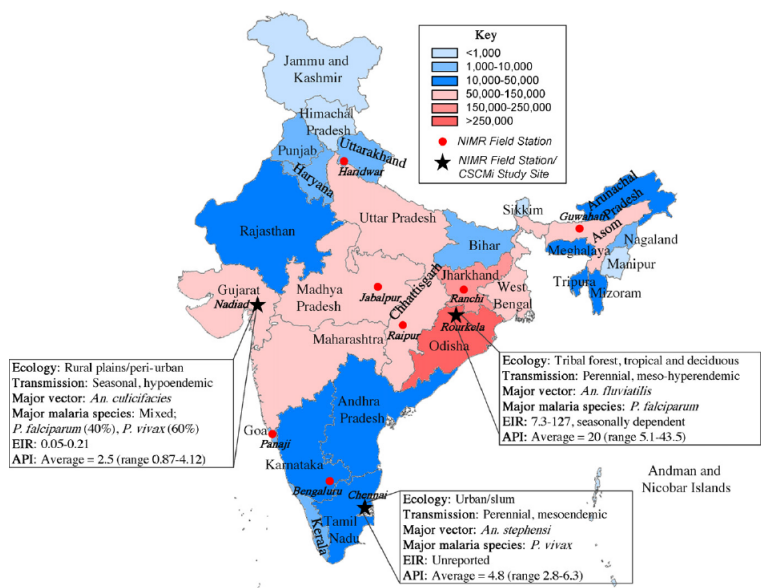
Key
<1,000
1,000-10,000
10,000-50,000
50,000-150,000
150,000-250,000
>250,000
NIMR Field Station
NIMR Field Station/ CSCMi Study Site

Jammu and Kashmir
Himachal Pradesh
Punjab
Uttarakhand
Haridwar
Haryana
Uttar Pradesh
Sikkim
Arunachal Pradesh
Guwahati
Asom
Nagaland
Meghalaya
Manipur
Tripura
Mizoram
Bihar
Rajasthan
Jharkhand
Ranchi
West Bengal
Gujarat
Nadiad
Madhya Pradesh
Jabalpur
Chhattisgarh
Raipur
Rourkela
Odisha
Maharashtra
Andhra Pradesh
Goa
Panaji
Karnataka
Bengaluru
Chennai
Tamil Nadu
Kerala
Andman and Nicobar Islands

Ecology: Rural plains/peri-urban
Transmission: Seasonal, hypoendemic
Major vector: An. culicifacies
Major malaria species: Mixed; P. falciparum (40%), P. vivax (60%)
EIR: 0.05-0.21
API: Average = 2.5 (range 0.87-4.12)

Ecology: Tribal forest, tropical and deciduous
Transmission: Perennial, meso-hyperendemic
Major vector: An. fluviatilis
Major malaria species: P. falciparum
EIR: 7.3-127, seasonally dependent
API: Average = 20 (range 5.1-43.5)

Ecology: Urban/slum
Transmission: Perennial, mesoendemic
Major vector: An. stephensi
Major malaria species: P. vivax
EIR: Unreported
API: Average = 4.8 (range 2.8-6.3)